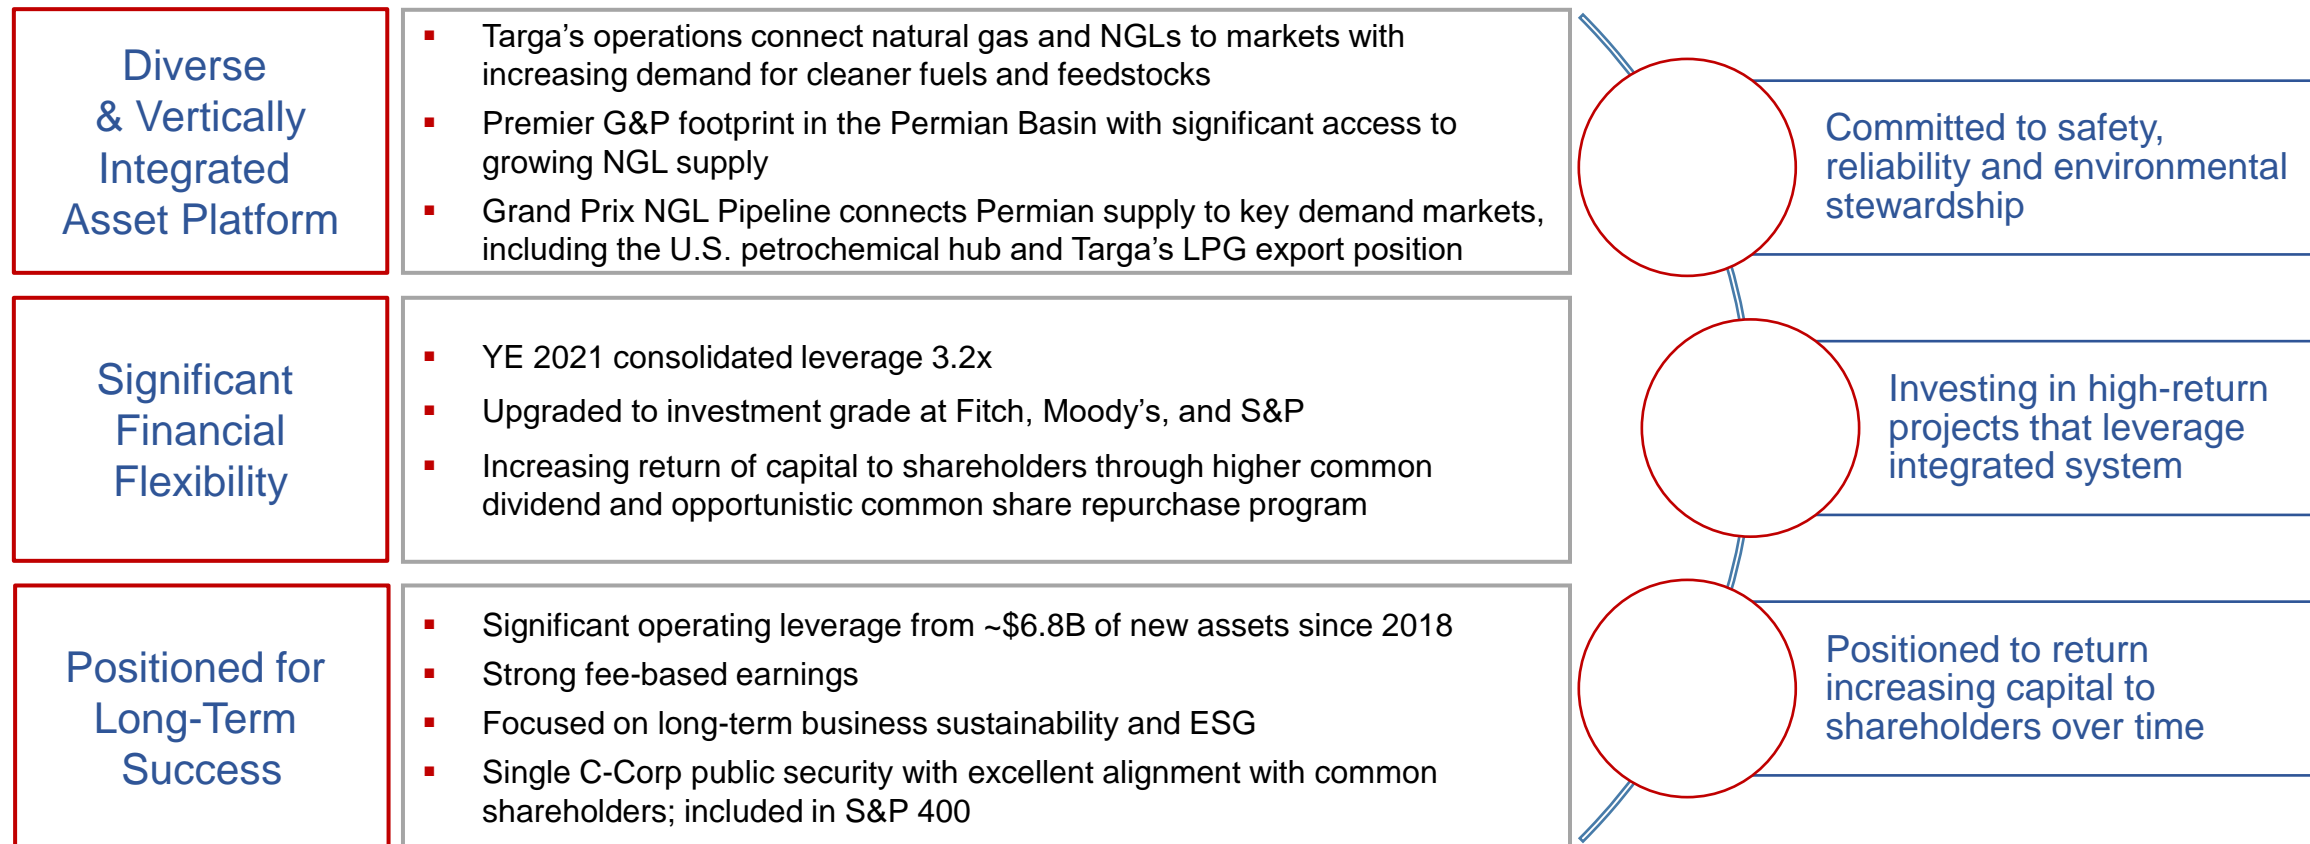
Diverse & Vertically Integrated Asset Platform

▪ Targa’s operations connect natural gas and NGLs to markets with increasing demand for cleaner fuels and feedstocks
▪ Premier G&P footprint in the Permian Basin with significant access to growing NGL supply
▪ Grand Prix NGL Pipeline connects Permian supply to key demand markets, including the U.S. petrochemical hub and Targa’s LPG export position

Significant Financial Flexibility

▪ YE 2021 consolidated leverage 3.2x
▪ Upgraded to investment grade at Fitch, Moody’s, and S&P
▪ Increasing return of capital to shareholders through higher common dividend and opportunistic common share repurchase program

Positioned for Long-Term Success

▪ Significant operating leverage from ~$6.8B of new assets since 2018
▪ Strong fee-based earnings
▪ Focused on long-term business sustainability and ESG
▪ Single C-Corp public security with excellent alignment with common shareholders; included in S&P 400

Committed to safety, reliability and environmental stewardship

Investing in high-return projects that leverage integrated system

Positioned to return increasing capital to shareholders over time